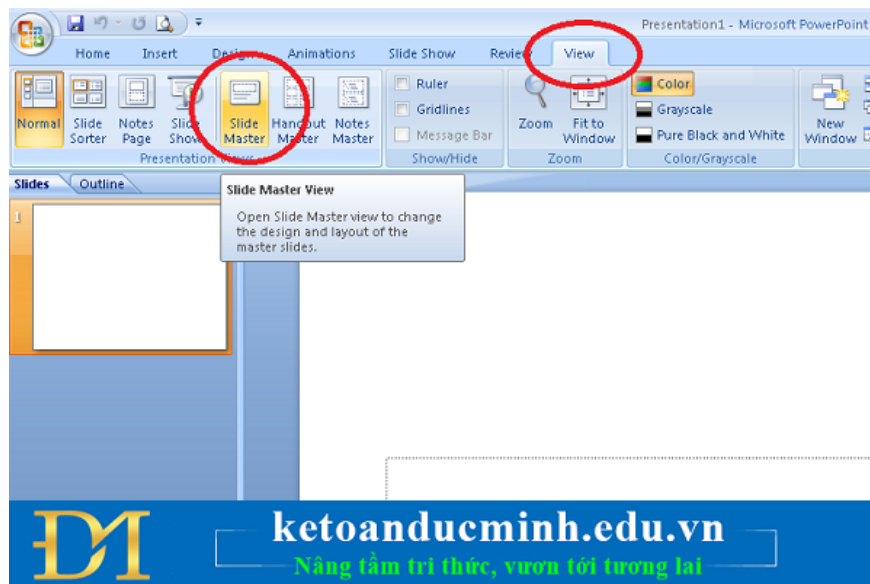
Presentation1 - Microsoft PowerPoint

Home Insert Design Animations Slide Show Review View

Normal Slide Sorter Notes Page Slide Show Slide Master Handout Master Notes Master

Presentation Views

Ruler Gridlines Message Bar

Show/Hide

Zoom Fit to Window

Zoom

Color Grayscale Pure Black and White

Color/Grayscale

New Window

Slides Outline

1

Slide Master View

Open Slide Master view to change the design and layout of the master slides.

ketoanducminh.edu.vn

Nâng tầm tri thức, vươn tới tương lai